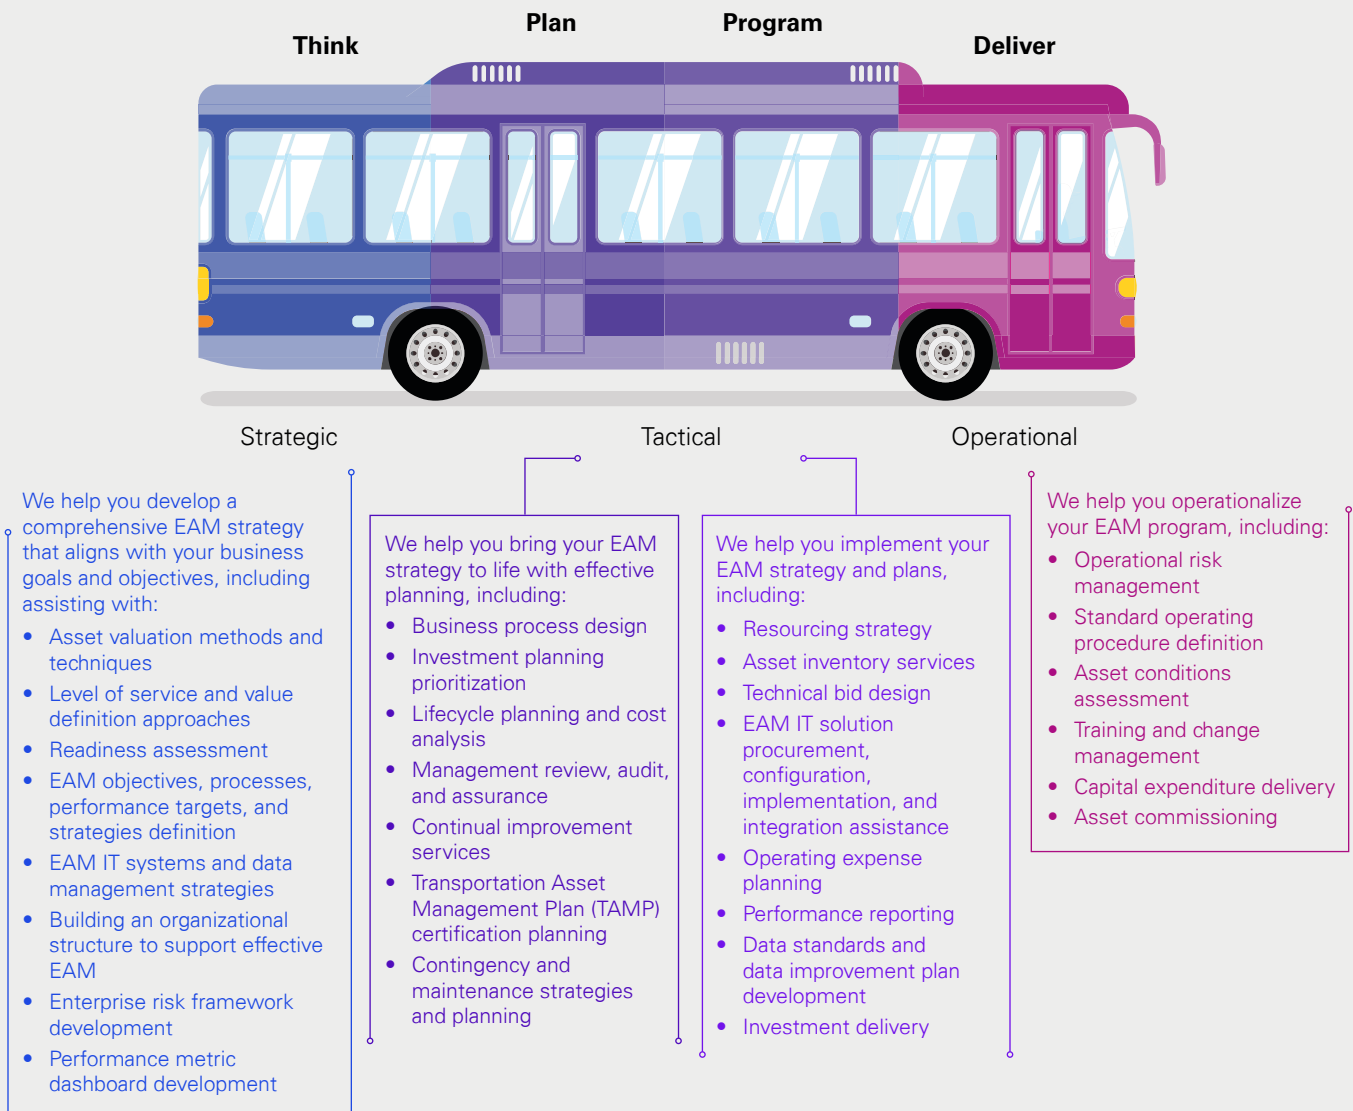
Think

Plan

Program

Deliver

Strategic

Tactical

Operational

We help you develop a comprehensive EAM strategy that aligns with your business goals and objectives, including assisting with:

- Asset valuation methods and techniques
- Level of service and value definition approaches
- Readiness assessment
- EAM objectives, processes, performance targets, and strategies definition
- EAM IT systems and data management strategies
- Building an organizational structure to support effective EAM
- Enterprise risk framework development
- Performance metric dashboard development

We help you bring your EAM strategy to life with effective planning, including:

- Business process design
- Investment planning prioritization
- Lifecycle planning and cost analysis
- Management review, audit, and assurance
- Continual improvement services
- Transportation Asset Management Plan (TAMP) certification planning
- Contingency and maintenance strategies and planning

We help you implement your EAM strategy and plans, including:

- Resourcing strategy
- Asset inventory services
- Technical bid design
- EAM IT solution procurement, configuration, implementation, and integration assistance
- Operating expense planning
- Performance reporting
- Data standards and data improvement plan development
- Investment delivery

We help you operationalize your EAM program, including:

- Operational risk management
- Standard operating procedure definition
- Asset conditions assessment
- Training and change management
- Capital expenditure delivery
- Asset commissioning